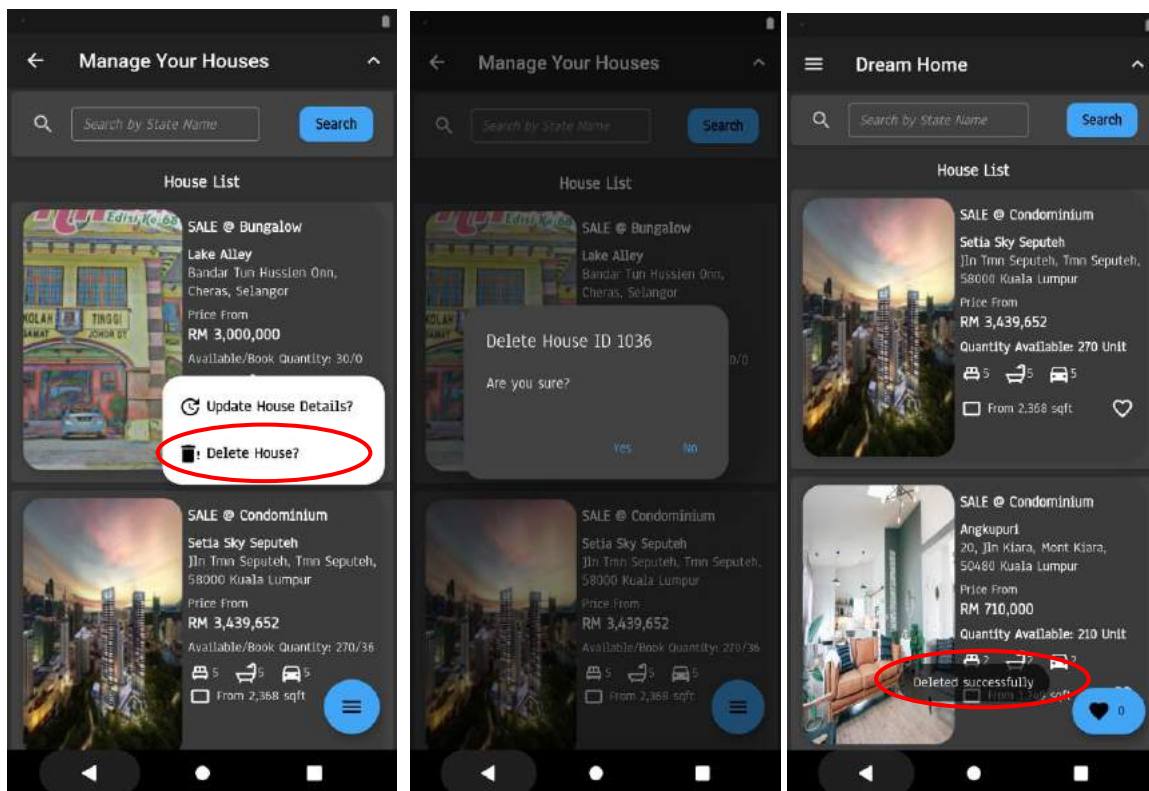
Manage Your Houses

Search by State Name

Search

House List

Edisi Ke 68

KOLAH TINGGI

SAMAT JOHOR

SALE @ Bungalow

Lake Alley

Bandar Tun Hussien Onn, Cheras, Selangor

Price From

RM 3,000,000

Available/Book Quantity: 30/0

Update House Details?

Delete House?

SALE @ Condominium

Setia Sky Seputeh

Jln Tmn Seputeh, Tmn Seputeh, 58000 Kuala Lumpur

Price From

RM 3,439,652

Available/Book Quantity: 270/36

5 5 5

From 2,368 sqft

Manage Your Houses

Search by State Name

Search

House List

SALE @ Bungalow

Lake Alley

Bandar Tun Hussien Onn, Cheras, Selangor

Delete House ID 1036

Are you sure?

Yes No

SALE @ Condominium

Setia Sky Seputeh

Jln Tmn Seputeh, Tmn Seputeh, 58000 Kuala Lumpur

Price From

RM 3,439,652

Available/Book Quantity: 270/36

5 5 5

From 2,368 sqft

Dream Home

Search by State Name

Search

House List

SALE @ Condominium

Setia Sky Seputeh

Jln Tmn Seputeh, Tmn Seputeh, 58000 Kuala Lumpur

Price From

RM 3,439,652

Quantity Available: 270 Unit

5 5 5

From 2,368 sqft

SALE @ Condominium

Angkupuri

20, Jln Kiara, Mont Kiara, 50480 Kuala Lumpur

Price From

RM 710,000

Quantity Available: 210 Unit

2 2 2

Deleted successfully

0